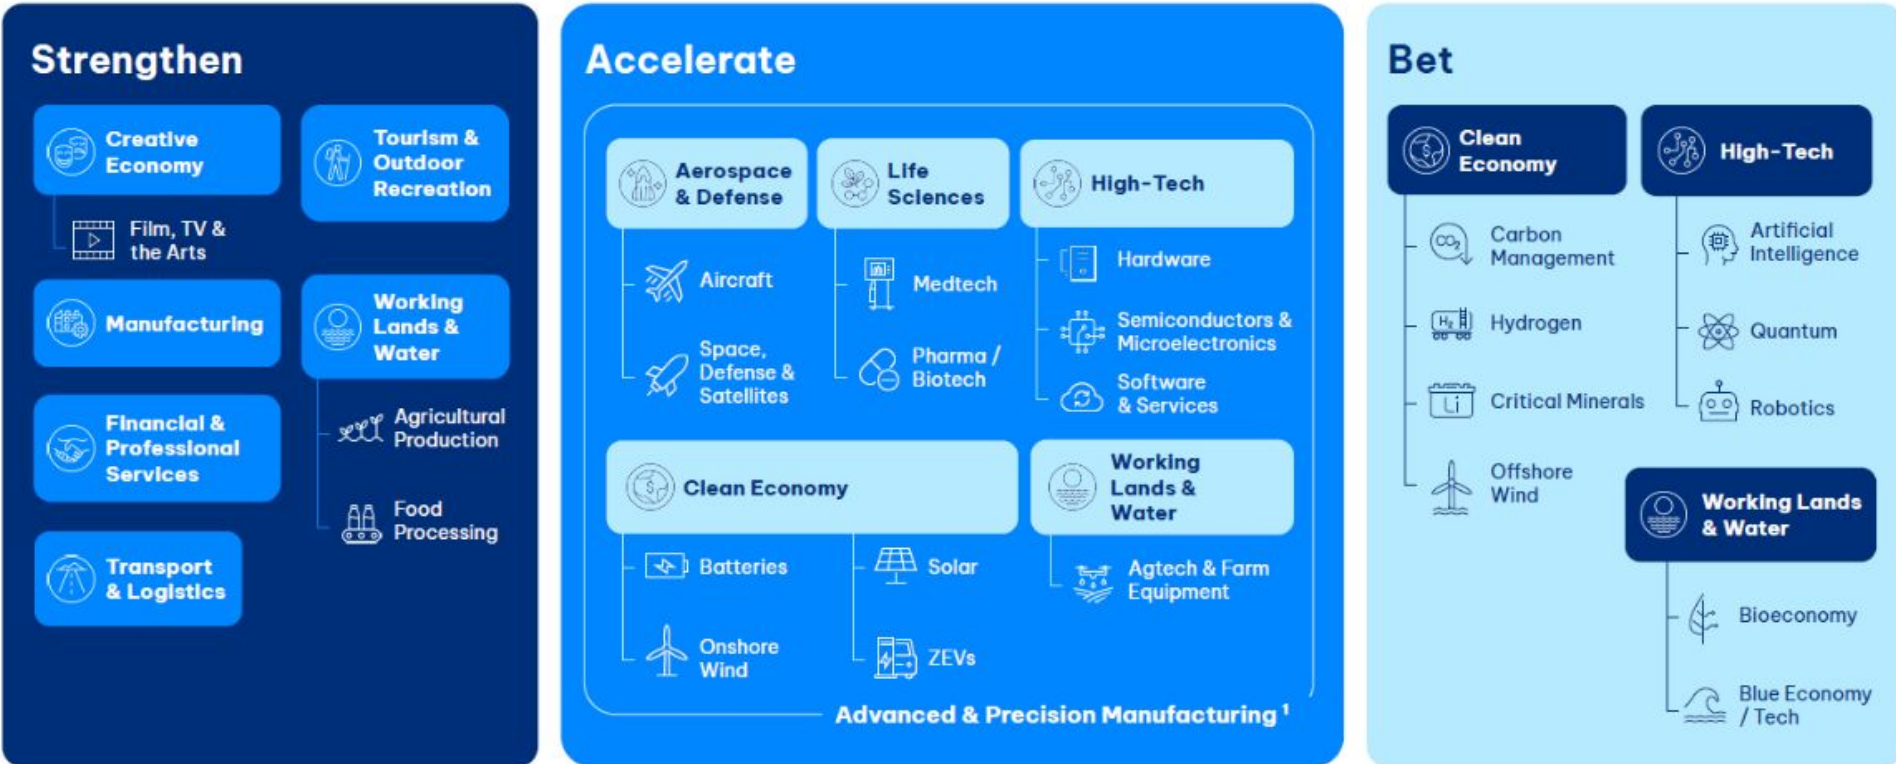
Strengthen

Creative Economy

Film, TV & the Arts

Tourism & Outdoor Recreation

Manufacturing

Working Lands & Water

Agricultural Production

Food Processing

Financial & Professional Services

Transport & Logistics

Accelerate

Aerospace & Defense

Aircraft

Space, Defense & Satellites

Life Sciences

Medtech

Pharma / Biotech

High-Tech

Hardware

Semiconductors & Microelectronics

Software & Services

Clean Economy

Batteries

Onshore Wind

Solar

ZEVs

Working Lands & Water

Agtech & Farm Equipment

Advanced & Precision Manufacturing $^1$

Bet

Clean Economy

$CO_2$

Carbon Management

$H_2$

Hydrogen

Li

Critical Minerals

Offshore Wind

High-Tech

Artificial Intelligence

Quantum

Robotics

Working Lands & Water

Bioeconomy

Blue Economy / Tech